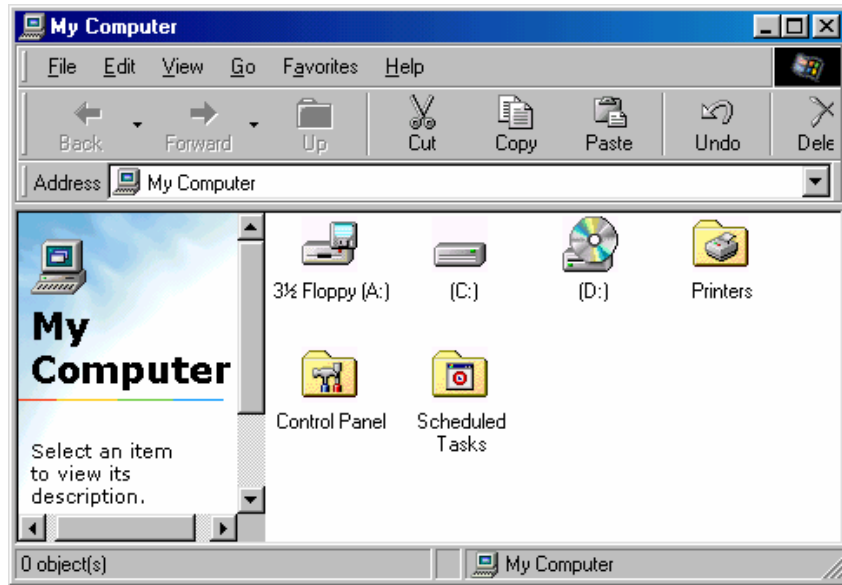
My Computer

File Edit View Go Favorites Help

Back Forward Up Cut Copy Paste Undo Dele

Address My Computer

My Computer

Select an item to view its description.

3½ Floppy (A:)
(C:)
(D:)
Printers
Control Panel
Scheduled Tasks

0 object(s)
My Computer